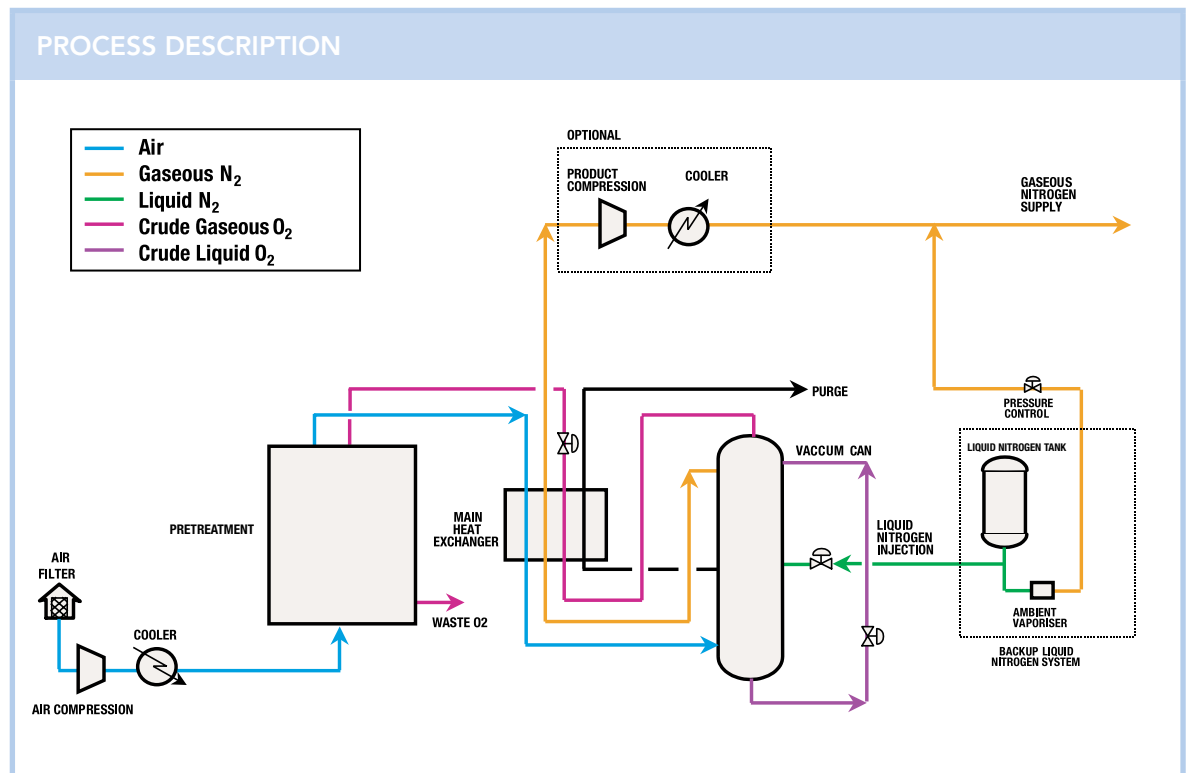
PROCESS DESCRIPTION

Air
Gaseous $N_2$
Liquid $N_2$
Crude Gaseous $O_2$
Crude Liquid $O_2$

OPTIONAL
PRODUCT COMPRESSION
COOLER
GASEOUS NITROGEN SUPPLY

PURGE
PRESSURE CONTROL
VACCUM CAN
LIQUID NITROGEN TANK
MAIN HEAT EXCHANGER
PRETREATMENT
LIQUID NITROGEN INJECTION
AIR FILTER
AMBIENT VAPORISER
WASTE O2
COOLER
BACKUP LIQUID NITROGEN SYSTEM
AIR COMPRESSION